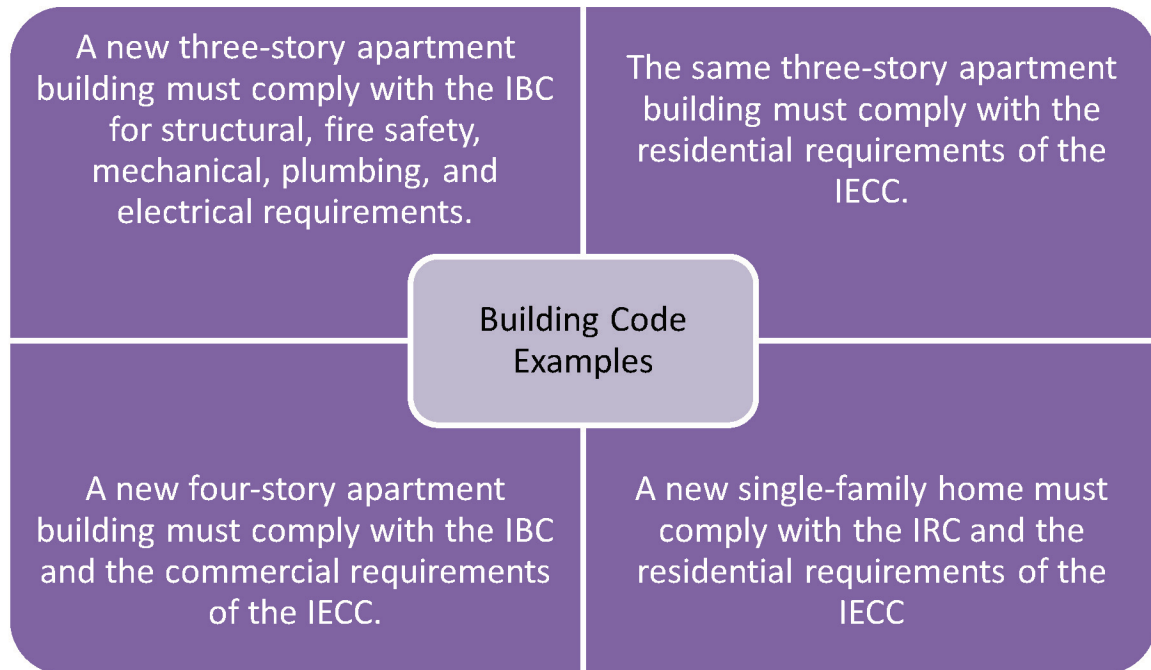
A new three-story apartment building must comply with the IBC for structural, fire safety, mechanical, plumbing, and electrical requirements.

The same three-story apartment building must comply with the residential requirements of the IECC.

Building Code Examples

A new four-story apartment building must comply with the IBC and the commercial requirements of the IECC.

A new single-family home must comply with the IRC and the residential requirements of the IECC